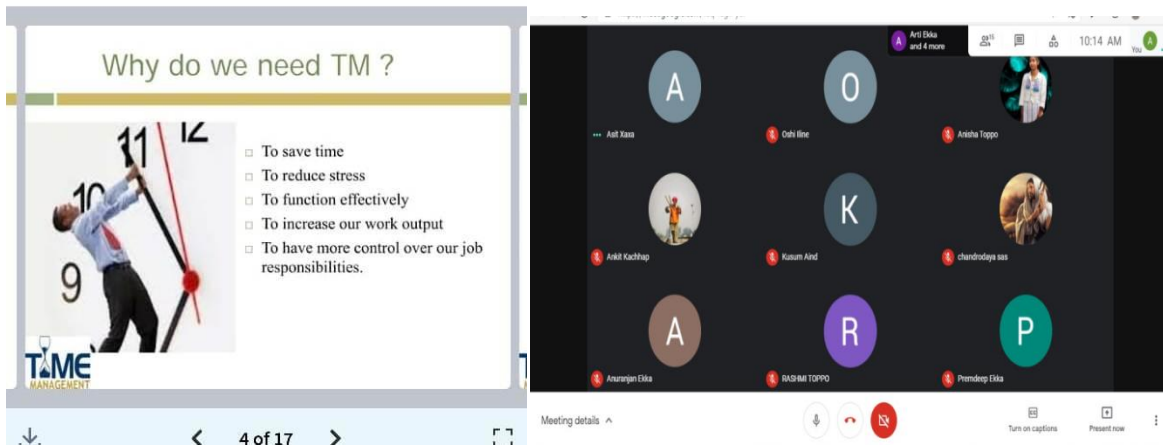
Why do we need TM ?

11 12
10
9

To save time
To reduce stress
To function effectively
To increase our work output
To have more control over our job responsibilities.

TIME MANAGEMENT

4 of 17

Arti Ekka and 4 more

10:14 AM

You

A
Asit Xaxa

O
Oshi Iline

Anisha Toppo

Ankit Kachhap

K
Kusum Aind

chandrodaya sas

A
Anuranjan Ekka

R
RASHMI TOPPO

P
Premdeep Ekka

Meeting details

Turn on captions

Present now